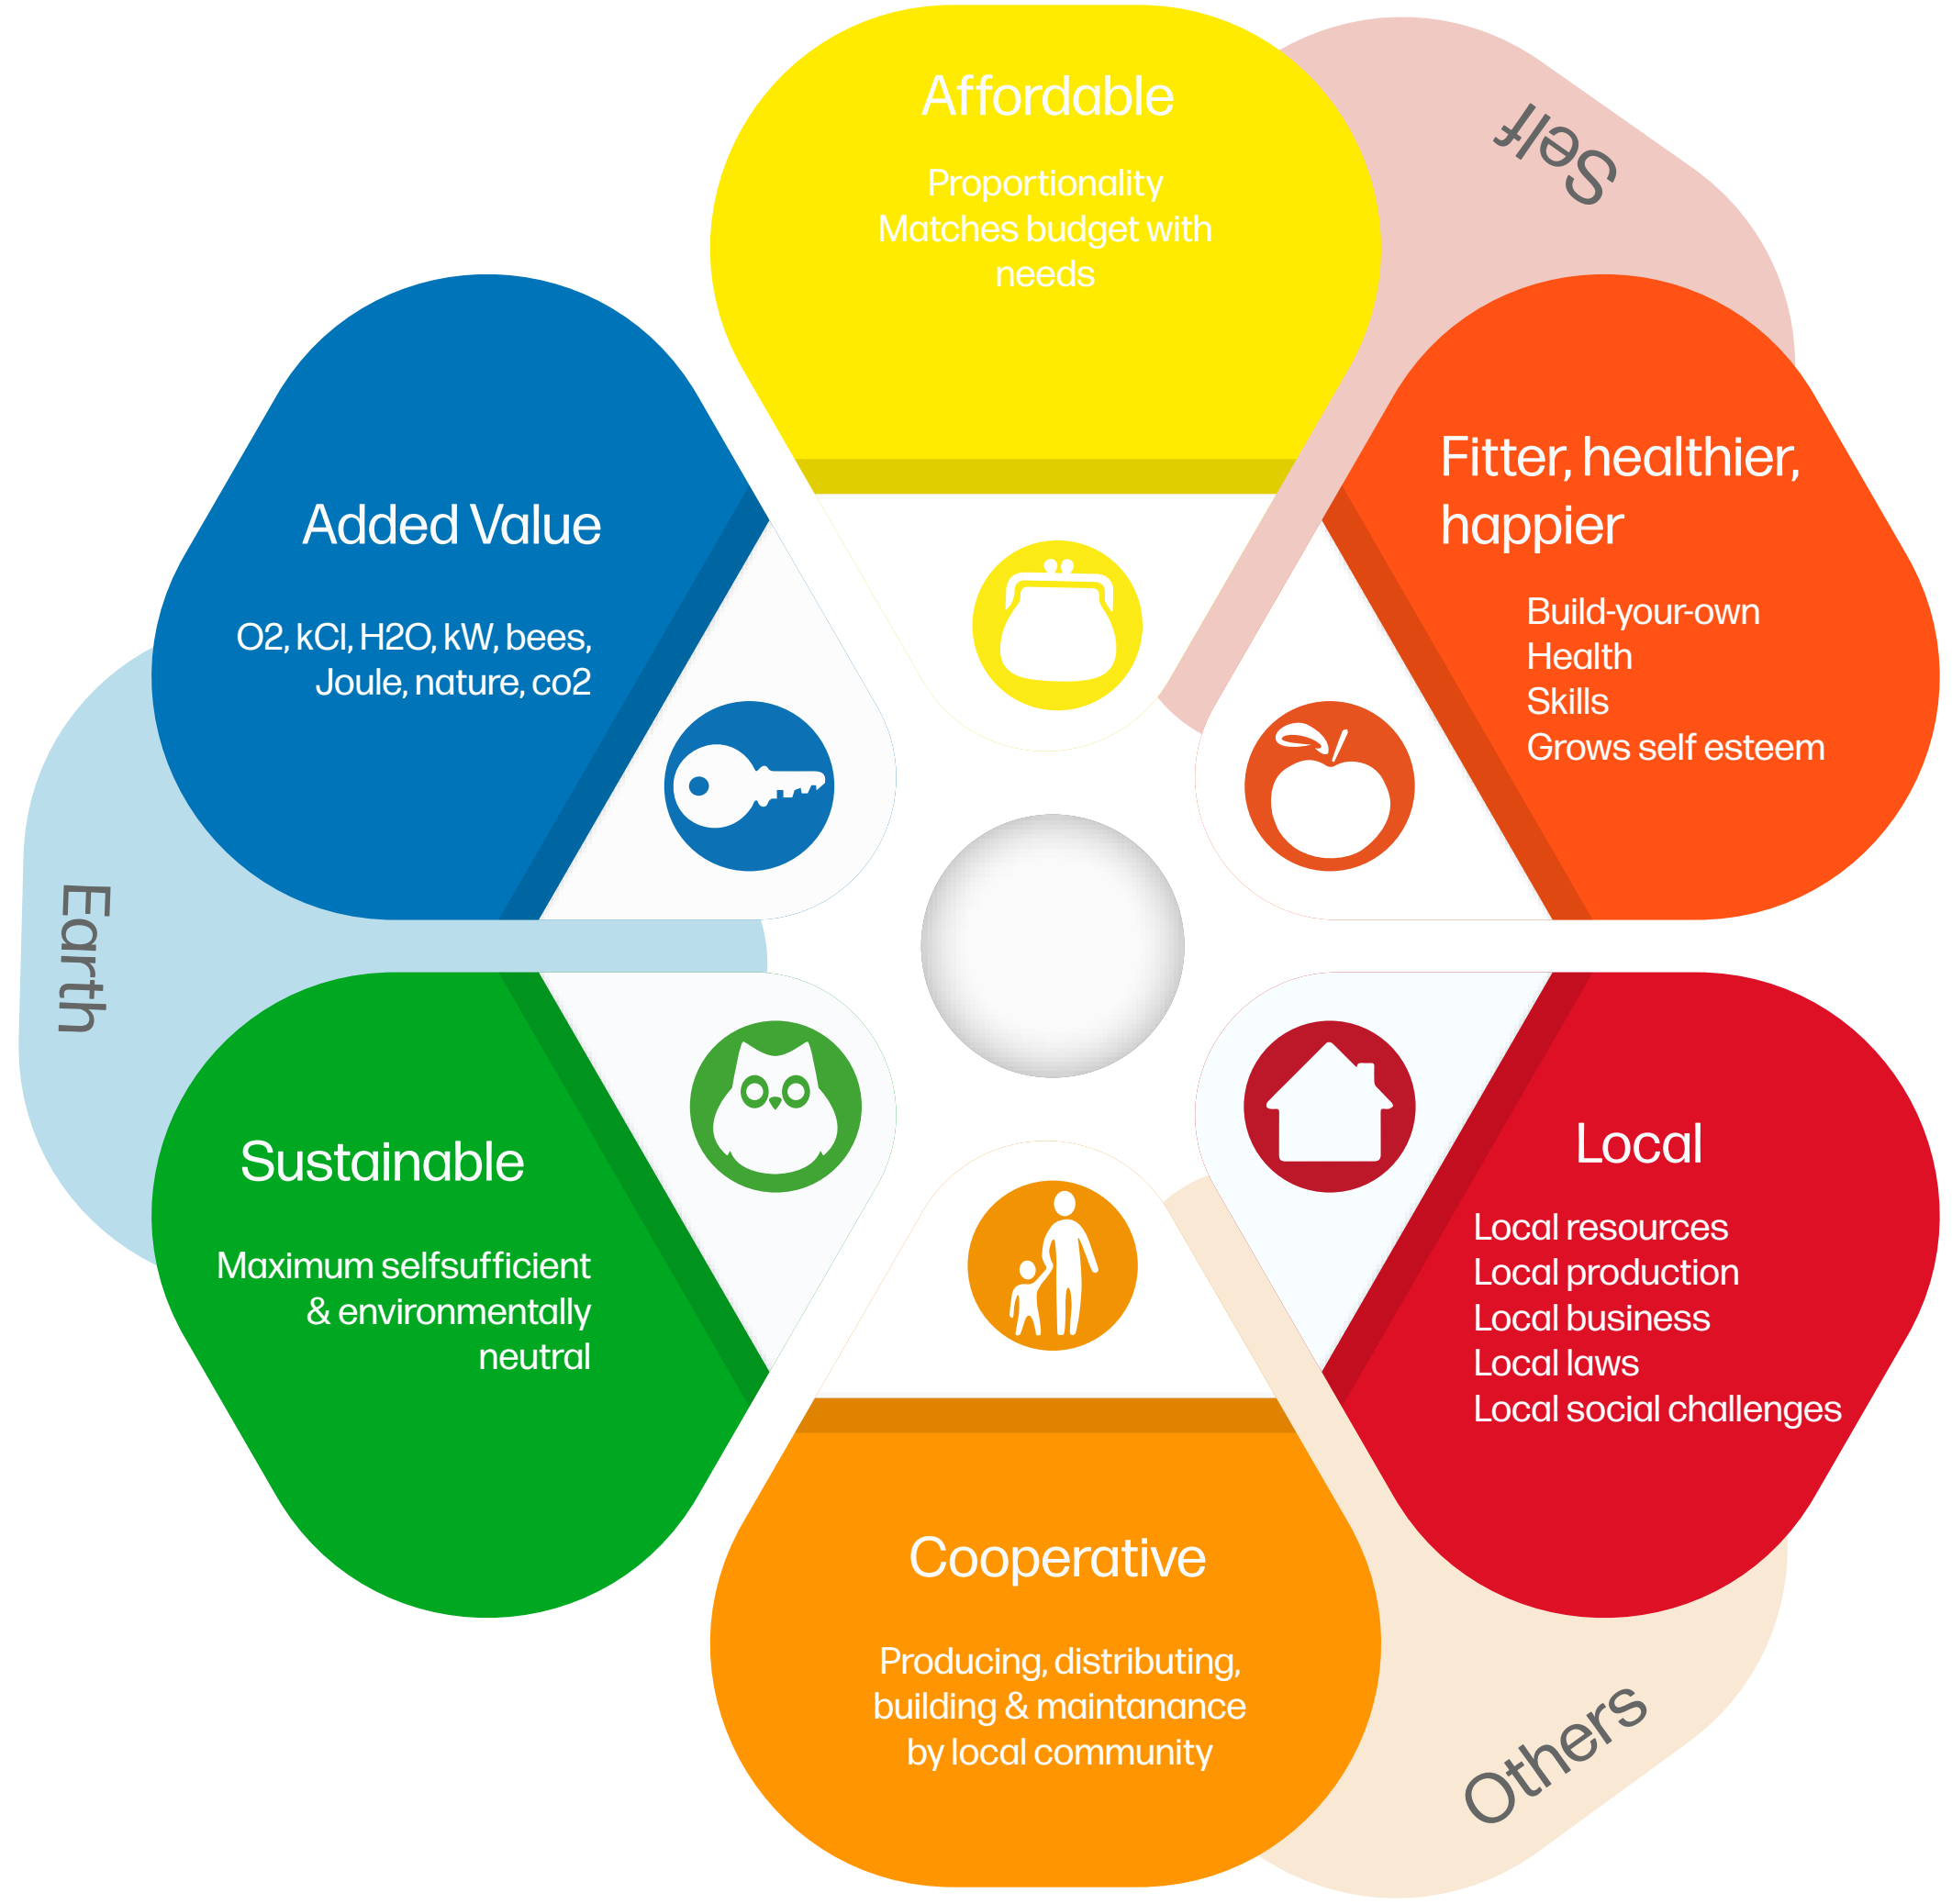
Affordable

Proportionality
Matches budget with needs

Self

Added Value

O2, kCl, H2O, kW, bees, Joule, nature, co2

Fitter, healthier, happier

Build-your-own
Health
Skills
Grows self esteem

Earth

Sustainable

Maximum selfsufficient & environmentally neutral

Local

Local resources
Local production
Local business
Local laws
Local social challenges

Cooperative

Producing, distributing, building & maintanance by local community

Others